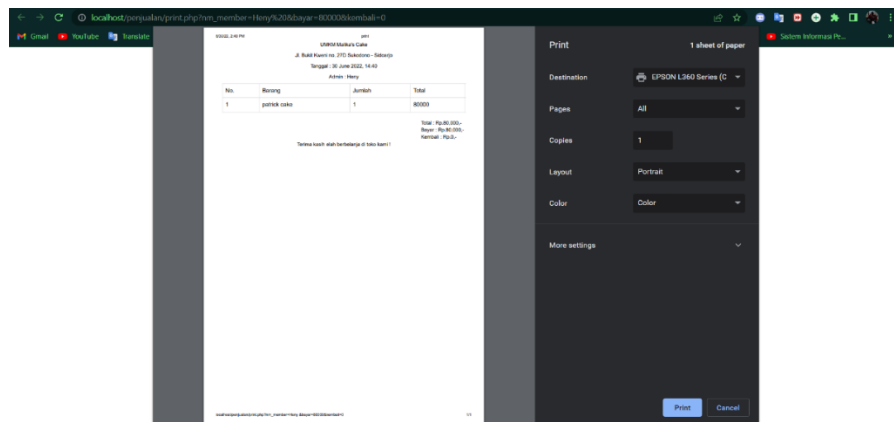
localhost/penjualan/print.php?nm_member=Heny%20&bayar=80000&kembali=0

Gmail YouTube Translate

Sistem Informasi Pe...

6/30/22, 2:16 PM print

UMKM Malkuts Cake

Jl. Bukit Kuarsi no. 27D Sukodono - Sidoarjo

Tanggal : 30 June 2022, 14:43

Admin : Heny

| No. | Barang | Jumlah | Total |
|---|---|---|---|
| 1 | patrick cake | 1 | 80000 |

Total : Rp.80.000,-
Bayar : Rp.80.000,-
Kembali : Rp.0,-

Terima kasih telah berbelanja di toko kami !

localhost/penjualan/print.php?nm_member=Heny &bayar=80000&kembali=0 1/1

Print

1 sheet of paper

Destination EPSON L360 Series (C

Pages All

Copies 1

Layout Portrait

Color Color

More settings

Print Cancel